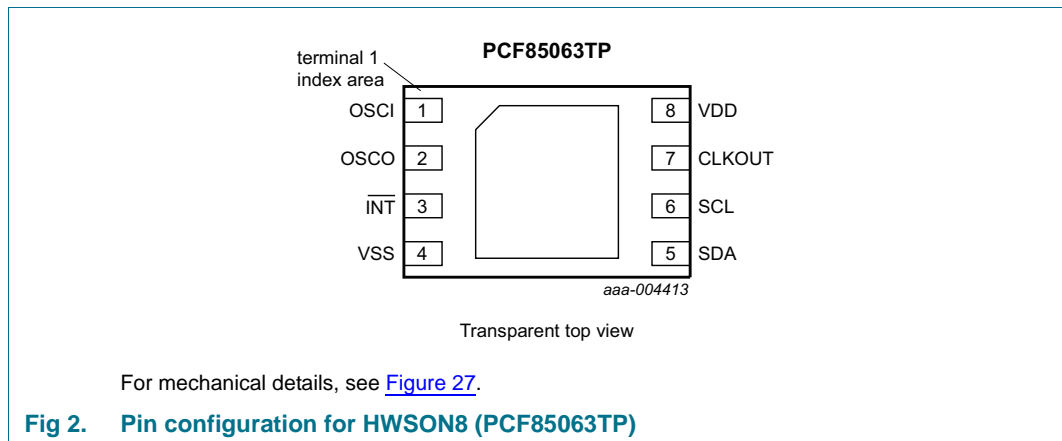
terminal 1
index area

PCF85063TP

OSCI 1
OSCO 2
$\overline{INT}$ 3
VSS 4

8 VDD
7 CLKOUT
6 SCL
5 SDA

aaa-004413

Transparent top view

For mechanical details, see Figure 27.

Fig 2. Pin configuration for HWSON8 (PCF85063TP)